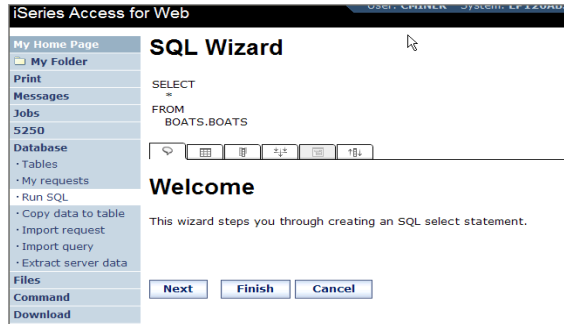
iSeries Access for Web

User: CMINER System: LP120AB

My Home Page
My Folder
Print
Messages
Jobs
5250
Database
· Tables
· My requests
· Run SQL
· Copy data to table
· Import request
· Import query
· Extract server data
Files
Command
Download

SQL Wizard

SELECT
*
FROM
BOATS.BOATS

Welcome

This wizard steps you through creating an SQL select statement.

Next Finish Cancel